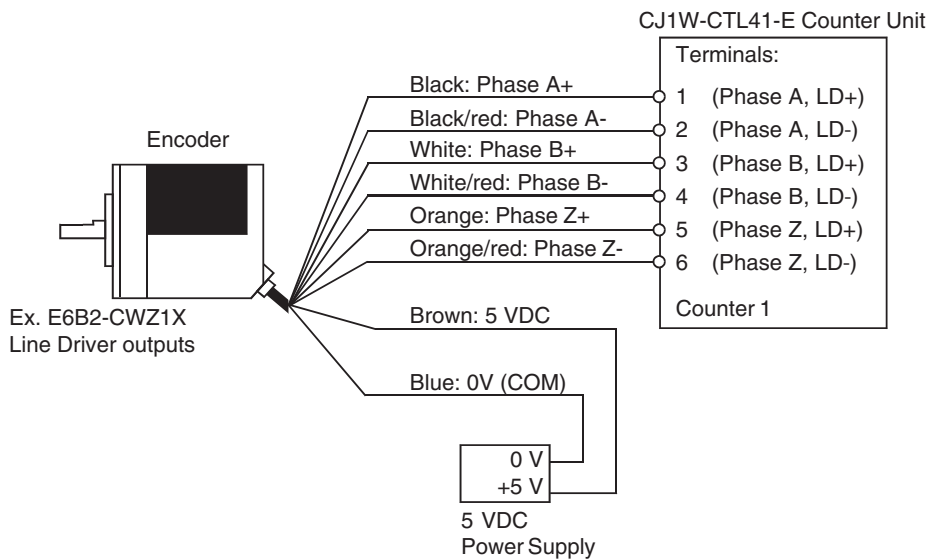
CJ1W-CTL41-E Counter Unit

Terminals:

Encoder

Black: Phase A+
Black/red: Phase A-
White: Phase B+
White/red: Phase B-
Orange: Phase Z+
Orange/red: Phase Z-

1 (Phase A, LD+)
2 (Phase A, LD-)
3 (Phase B, LD+)
4 (Phase B, LD-)
5 (Phase Z, LD+)
6 (Phase Z, LD-)

Counter 1

Ex. E6B2-CWZ1X
Line Driver outputs

Brown: 5 VDC

Blue: 0V (COM)

0 V
+5 V

5 VDC
Power Supply